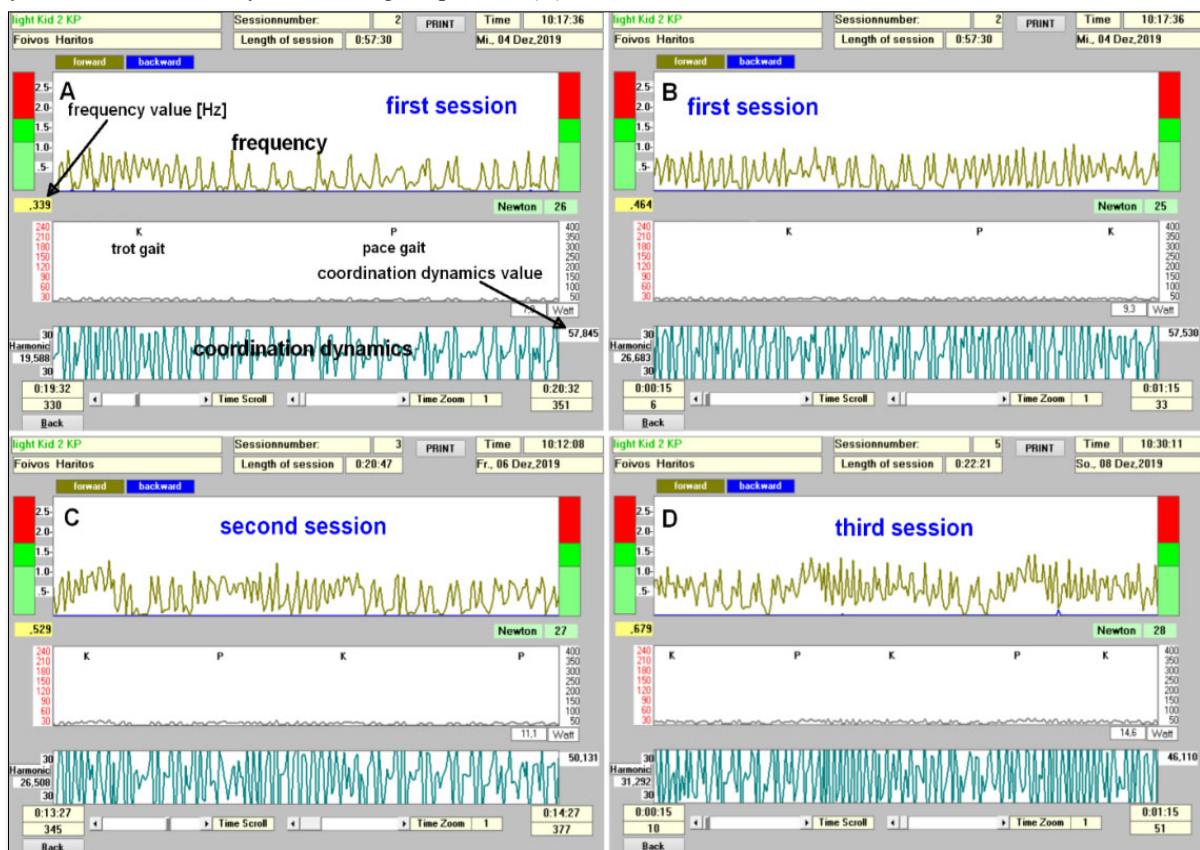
light Kid 2 KP | Sessionnumber: | 2 | PRINT | Time | 10:17:36
Foivos Haritos | Length of session | 0:57:30 | Mi., 04 Dez,2019
forward backward
A
first session
2.5
2.0
1.5
1.0
.5
frequency value [Hz]
frequency
,339
Newton 26
240 210 180 150 120 90 60 30
K
trot gait
P
pace gait
coordination dynamics value
400 350 300 250 200 150 100 50
7,5 Watt
30
Harmonic
19,588
30
coordination dynamics
57,845
0:19:32
330
Time Scroll
Time Zoom 1
0:20:32
351
Back

light Kid 2 KP | Sessionnumber: | 2 | PRINT | Time | 10:17:36
Foivos Haritos | Length of session | 0:57:30 | Mi., 04 Dez,2019
forward backward
B
first session
2.5
2.0
1.5
1.0
.5
,464
Newton 25
240 210 180 150 120 90 60 30
K P K
400 350 300 250 200 150 100 50
9,3 Watt
30
Harmonic
26,683
30
57,530
0:00:15
6
Time Scroll
Time Zoom 1
0:01:15
33
Back

light Kid 2 KP | Sessionnumber: | 3 | PRINT | Time | 10:12:08
Foivos Haritos | Length of session | 0:20:47 | Fr., 06 Dez,2019
forward backward
C
second session
2.5
2.0
1.5
1.0
.5
,529
Newton 27
240 210 180 150 120 90 60 30
K P K P
400 350 300 250 200 150 100 50
11,1 Watt
30
Harmonic
26,508
30
50,131
0:13:27
345
Time Scroll
Time Zoom 1
0:14:27
377
Back

light Kid 2 KP | Sessionnumber: | 5 | PRINT | Time | 10:30:11
Foivos Haritos | Length of session | 0:22:21 | So., 08 Dez,2019
forward backward
D
third session
2.5
2.0
1.5
1.0
.5
,679
Newton 28
240 210 180 150 120 90 60 30
K P K P K
400 350 300 250 200 150 100 50
14,6 Watt
30
Harmonic
31,292
30
46,110
0:00:15
10
Time Scroll
Time Zoom 1
0:01:15
51
Back